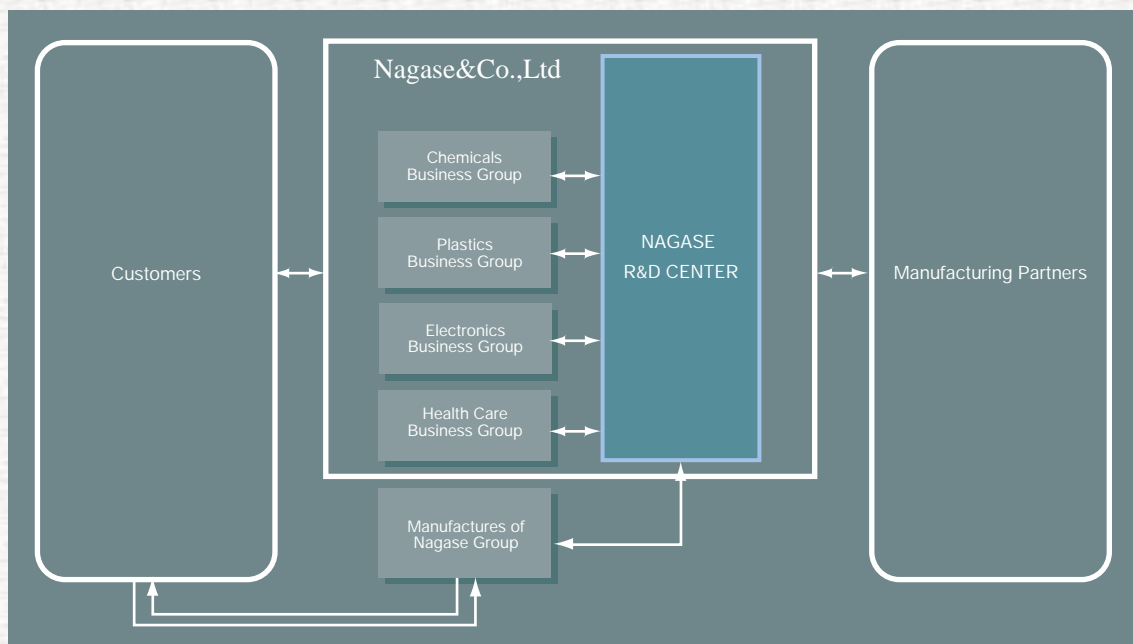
Customers

Nagase&Co.,Ltd

Chemicals Business Group

Plastics Business Group

Electronics Business Group

Health Care Business Group

NAGASE R&D CENTER

Manufacturing Partners

Manufactures of Nagase Group